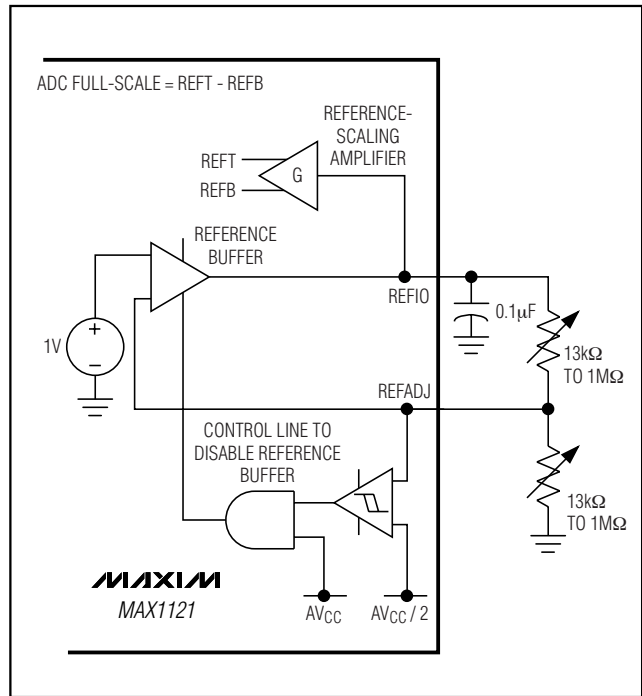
ADC FULL-SCALE = REFT - REFB

REFERENCE-SCALING AMPLIFIER

REFT

REFB

G

REFERENCE BUFFER

REFIO

$0.1\mu F$

1V

+

−

$13k\Omega$ TO $1M\Omega$

REFADJ

CONTROL LINE TO DISABLE REFERENCE BUFFER

$13k\Omega$ TO $1M\Omega$

MAXIM

MAX1121

$AV_{CC}$

$AV_{CC} / 2$